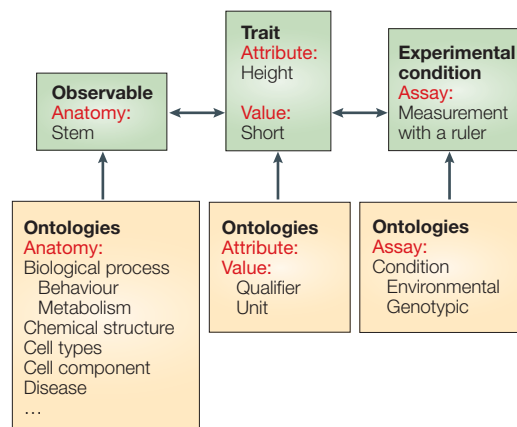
Observable
Anatomy:
Stem

Trait
Attribute:
Height

Value:
Short

Experimental condition
Assay:
Measurement with a ruler

Ontologies
Anatomy:
Biological process
Behaviour
Metabolism
Chemical structure
Cell types
Cell component
Disease
…

Ontologies
Attribute:
Value:
Qualifier
Unit

Ontologies
Assay:
Condition
Environmental
Genotypic